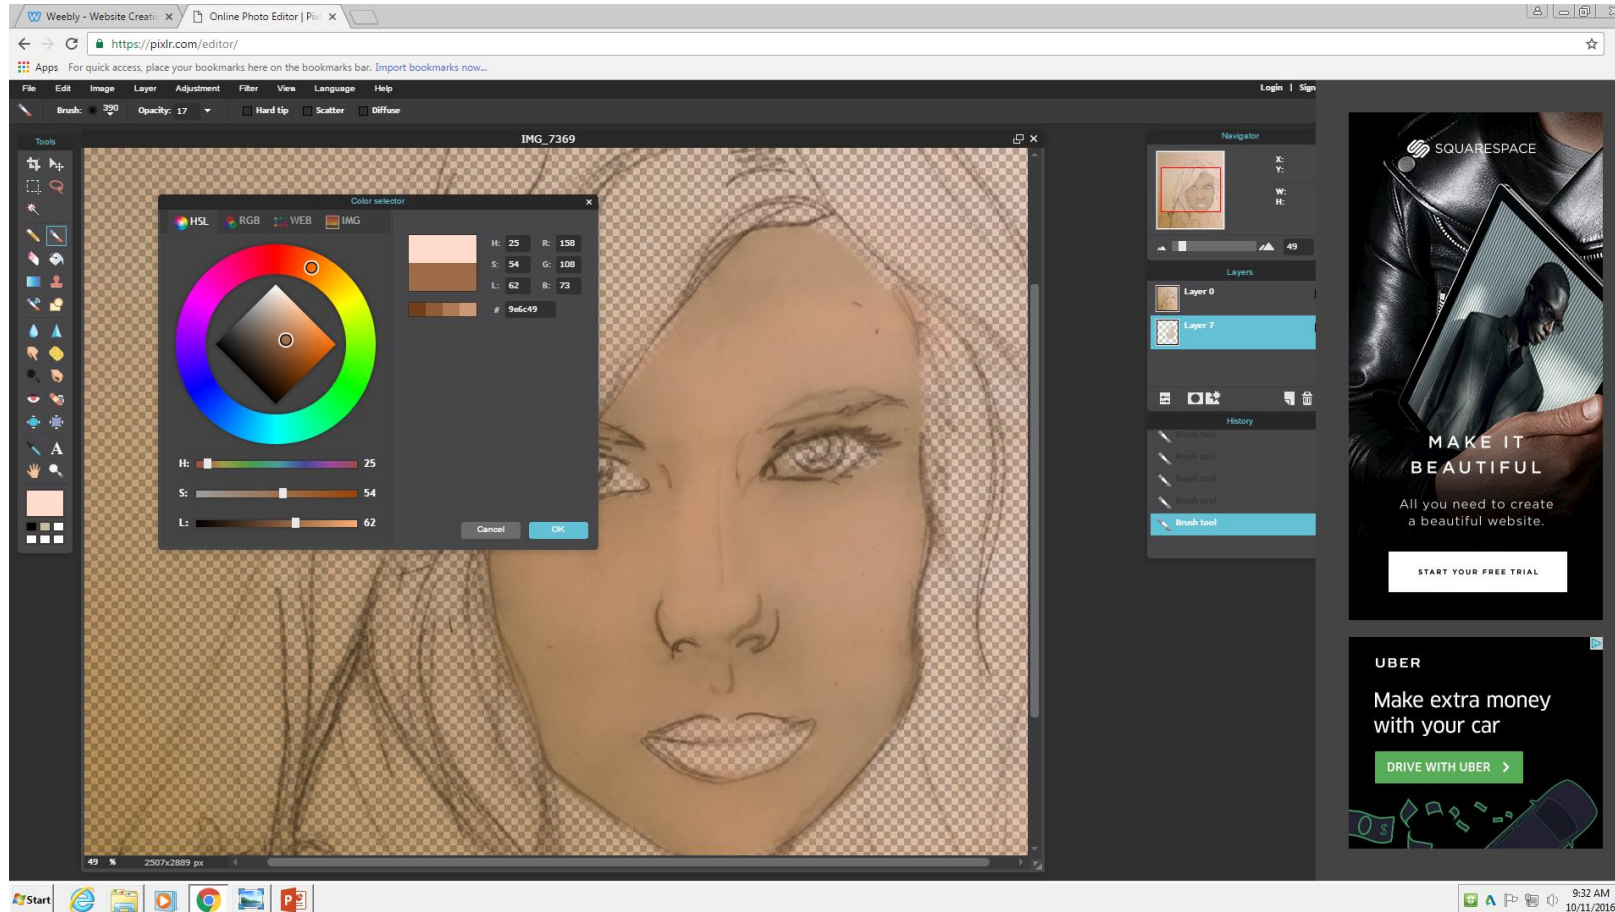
Weebly - Website Creati ×
Online Photo Editor | Pix ×

https://pixlr.com/editor/

Apps For quick access, place your bookmarks here on the bookmarks bar. Import bookmarks now...

File Edit Image Layer Adjustment Filter View Language Help
Login | Sign

Brush: 390 Opacity: 17 Hard tip Scatter Diffuse

Tools

IMG_7369

Color selector

HSL RGB WEB IMG

H: 25 R: 158
S: 54 G: 108
L: 62 B: 73
# 9e6c49

H: 25
S: 54
L: 62

Cancel OK

49 % 2507x2889 px

Navigator
X:
Y:
W:
H:
49

Layers
Layer 0
Layer 7

History
Brush tool
Brush tool
Brush tool
Brush tool
Brush tool

SQUARESPACE
MAKE IT BEAUTIFUL
All you need to create a beautiful website.
START YOUR FREE TRIAL

UBER
Make extra money with your car
DRIVE WITH UBER >

Start
9:32 AM
10/11/2016